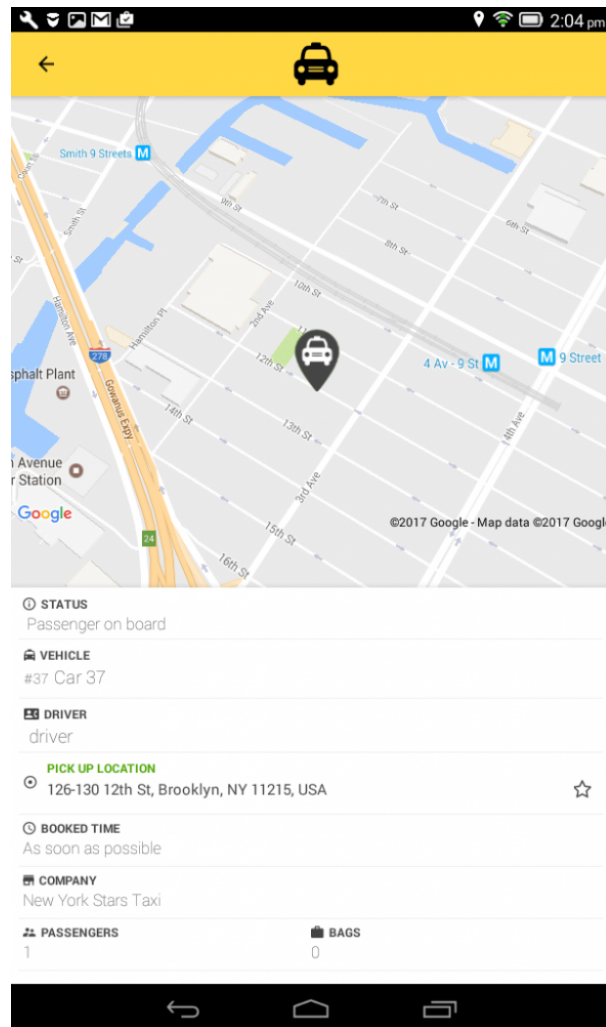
2:04 pm

Smith 9 Streets
9th St
7th St
6th St
8th St
Smith St
10th St
Hamilton Ave
Hamilton Pl
2nd Ave
11
278
12th St
4 Av - 9 St
9 Street
sphalt Plant
Gowanus Expy
14th St
13th St
14th St
h Avenue
r Station
3rd Ave
Google
©2017 Google · Map data ©2017 Googl
15th St
24
16th St

STATUS
Passenger on board

VEHICLE
#37 Car 37

DRIVER
driver

PICK UP LOCATION
126-130 12th St, Brooklyn, NY 11215, USA

BOOKED TIME
As soon as possible

COMPANY
New York Stars Taxi

PASSENGERS
1

BAGS
0